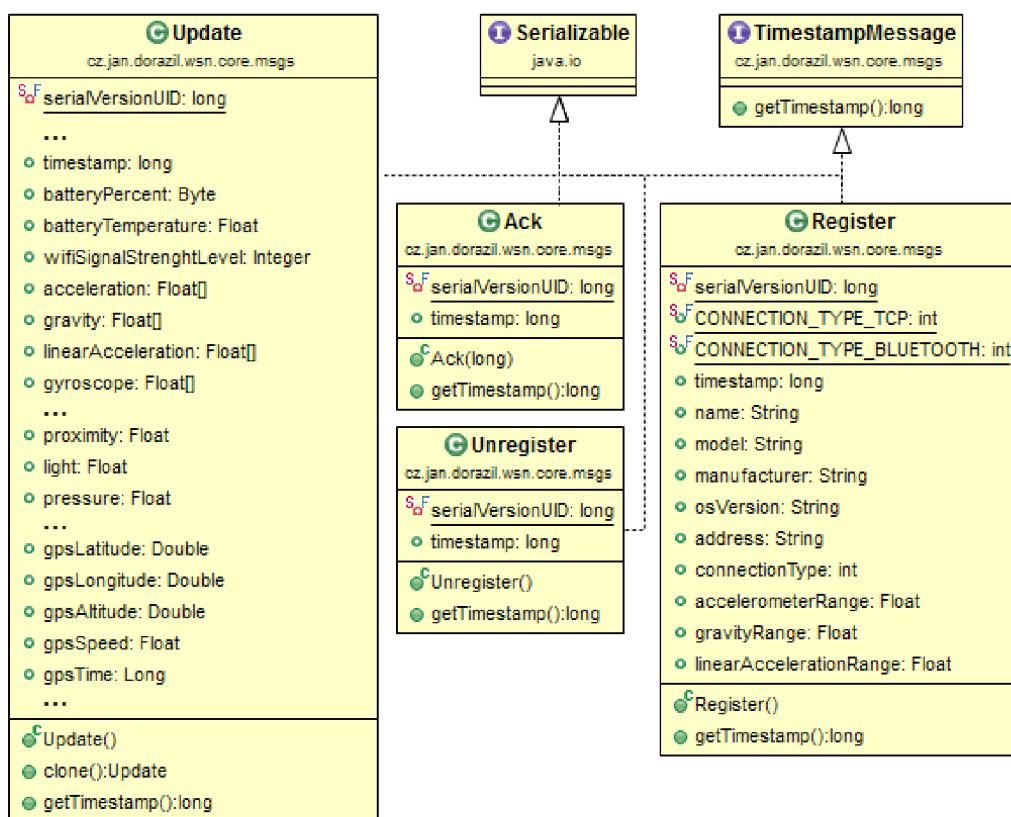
C Update
cz.jan.dorazil.wsn.core.msgs
SF serialVersionUID: long
...
timestamp: long
batteryPercent: Byte
batteryTemperature: Float
wifiSignalStrenghtLevel: Integer
acceleration: Float[]
gravity: Float[]
linearAcceleration: Float[]
gyroscope: Float[]
...
proximity: Float
light: Float
pressure: Float
...
gpsLatitude: Double
gpsLongitude: Double
gpsAltitude: Double
gpsSpeed: Float
gpsTime: Long
...
C Update()
clone():Update
getTimestamp():long

I Serializable
java.io

I TimestampMessage
cz.jan.dorazil.wsn.core.msgs
getTimestamp():long

C Ack
cz.jan.dorazil.wsn.core.msgs
SF serialVersionUID: long
timestamp: long
C Ack(long)
getTimestamp():long

C Unregister
cz.jan.dorazil.wsn.core.msgs
SF serialVersionUID: long
timestamp: long
C Unregister()
getTimestamp():long

C Register
cz.jan.dorazil.wsn.core.msgs
SF serialVersionUID: long
SF CONNECTION_TYPE_TCP: int
SF CONNECTION_TYPE_BLUETOOTH: int
timestamp: long
name: String
model: String
manufacturer: String
osVersion: String
address: String
connectionType: int
accelerometerRange: Float
gravityRange: Float
linearAccelerationRange: Float
C Register()
getTimestamp():long